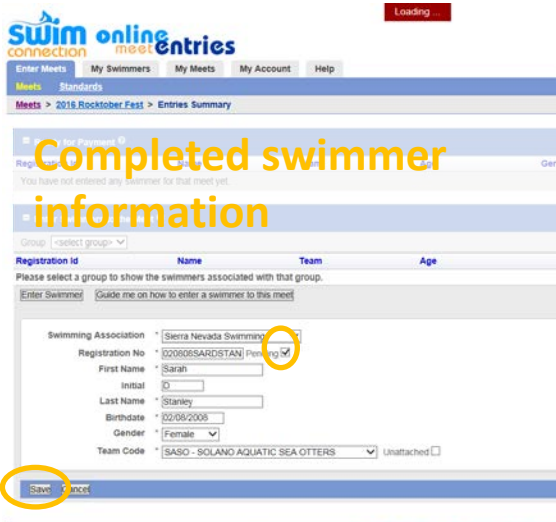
Loading ...

swim connection online meet entries

Enter Meets | My Swimmers | My Meets | My Account | Help

Meets | Standards

Meets > 2016 Rocktober Fest > Entries Summary

Ready for Payment

Registration | Age | Gen

You have not entered any swimmer for that meet yet.

Completed swimmer information

Group <select group>

| Registration Id | Name | Team | Age |
|---|---|---|---|

Please select a group to show the swimmers associated with that group.

Enter Swimmer | Guide me on how to enter a swimmer to this meet

Swimming Association * Sierra Nevada Swimming

Registration No * 020808SARDSTAN Pending ☑

First Name * Sarah

Initial D

Last Name * Stanley

Birthdate * 02/08/2006

Gender * Female

Team Code * SASO - SOLANO AQUATIC SEA OTTERS Unattached ☐

Save | Cancel